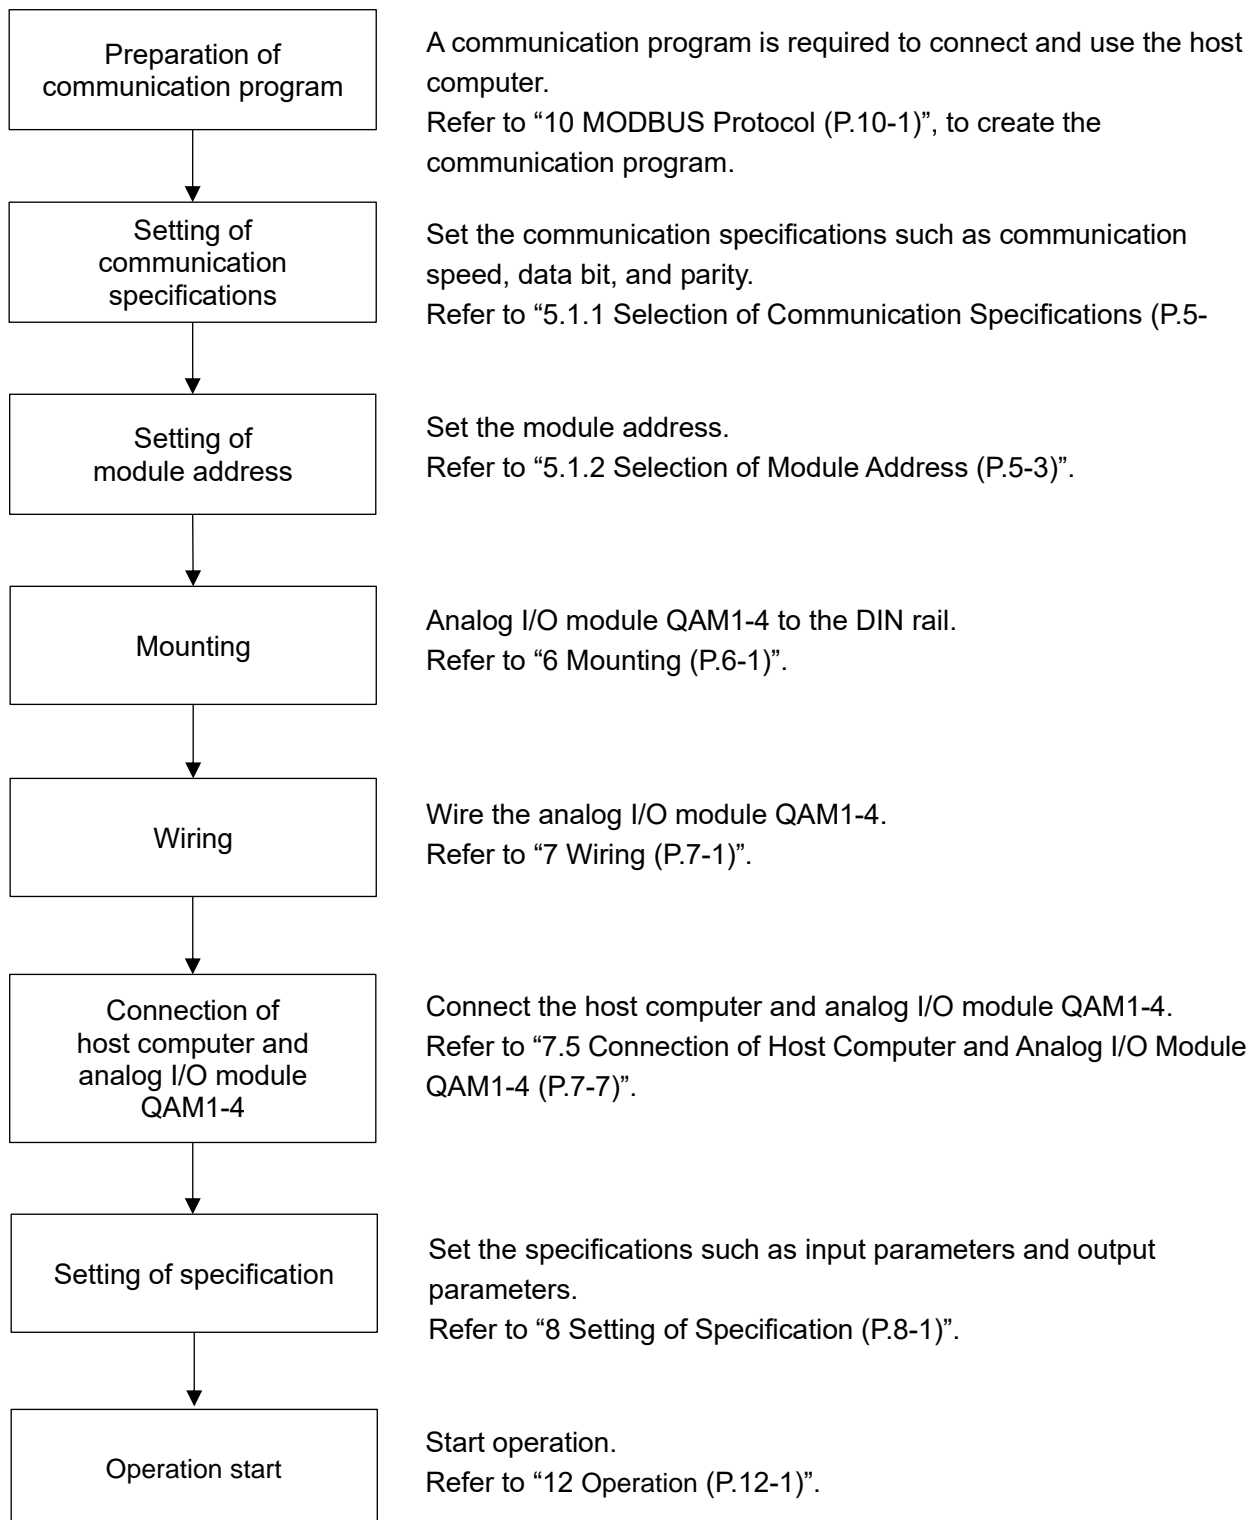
Preparation of communication program

A communication program is required to connect and use the host computer.
Refer to “10 MODBUS Protocol (P.10-1)”, to create the communication program.

Setting of communication specifications

Set the communication specifications such as communication speed, data bit, and parity.
Refer to “5.1.1 Selection of Communication Specifications (P.5-

Setting of module address

Set the module address.
Refer to “5.1.2 Selection of Module Address (P.5-3)”.

Mounting

Analog I/O module QAM1-4 to the DIN rail.
Refer to “6 Mounting (P.6-1)”.

Wiring

Wire the analog I/O module QAM1-4.
Refer to “7 Wiring (P.7-1)”.

Connection of host computer and analog I/O module QAM1-4

Connect the host computer and analog I/O module QAM1-4.
Refer to “7.5 Connection of Host Computer and Analog I/O Module QAM1-4 (P.7-7)”.

Setting of specification

Set the specifications such as input parameters and output parameters.
Refer to “8 Setting of Specification (P.8-1)”.

Operation start

Start operation.
Refer to “12 Operation (P.12-1)”.